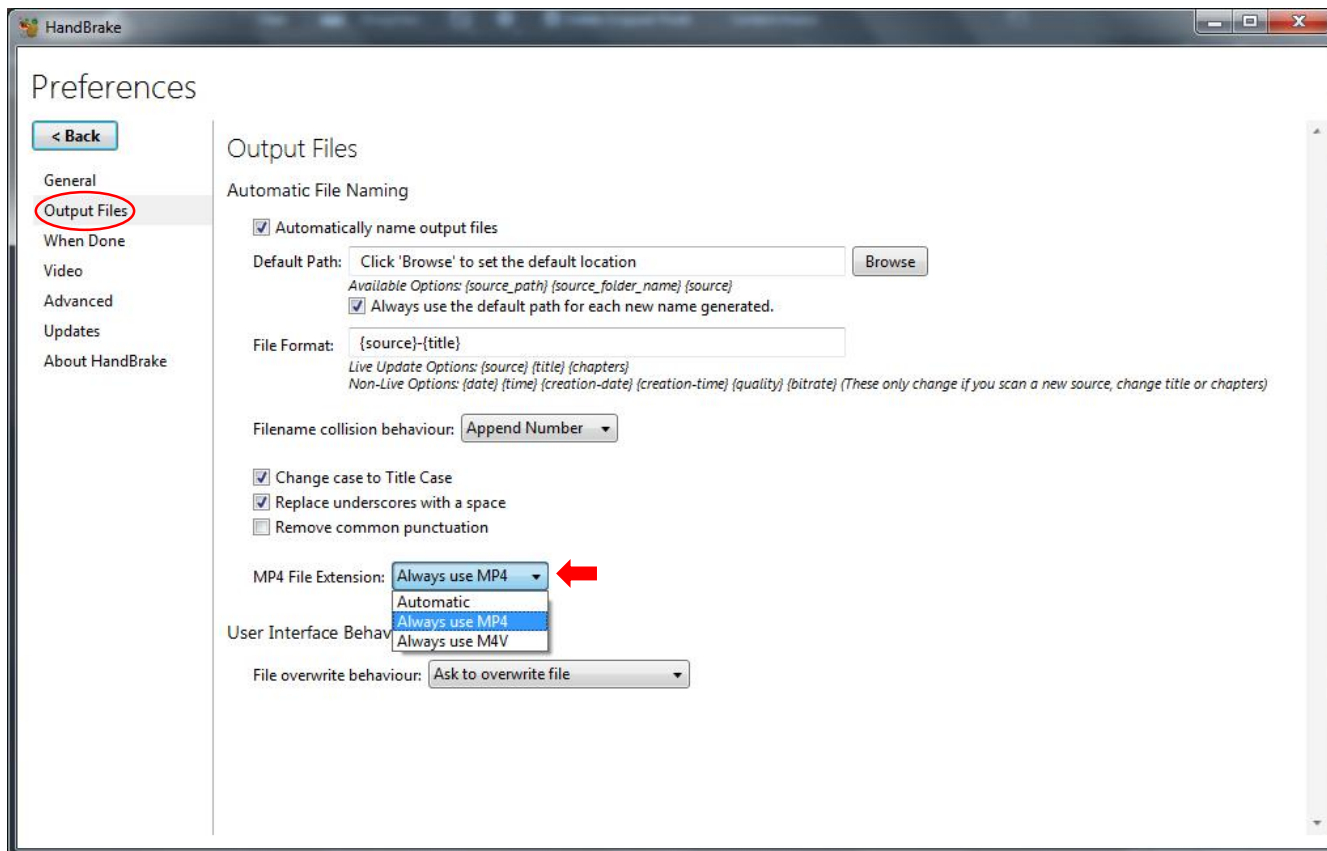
HandBrake

Preferences

< Back

General
Output Files
When Done
Video
Advanced
Updates
About HandBrake

Output Files

Automatic File Naming

Automatically name output files

Default Path: Click 'Browse' to set the default location Browse
Available Options: {source_path} {source_folder_name} {source}
Always use the default path for each new name generated.

File Format: {source}-{title}
Live Update Options: {source} {title} {chapters}
Non-Live Options: {date} {time} {creation-date} {creation-time} {quality} {bitrate} (These only change if you scan a new source, change title or chapters)

Filename collision behaviour: Append Number

Change case to Title Case
Replace underscores with a space
Remove common punctuation

MP4 File Extension: Always use MP4
Automatic
Always use MP4
Always use M4V

User Interface Behav

File overwrite behaviour: Ask to overwrite file